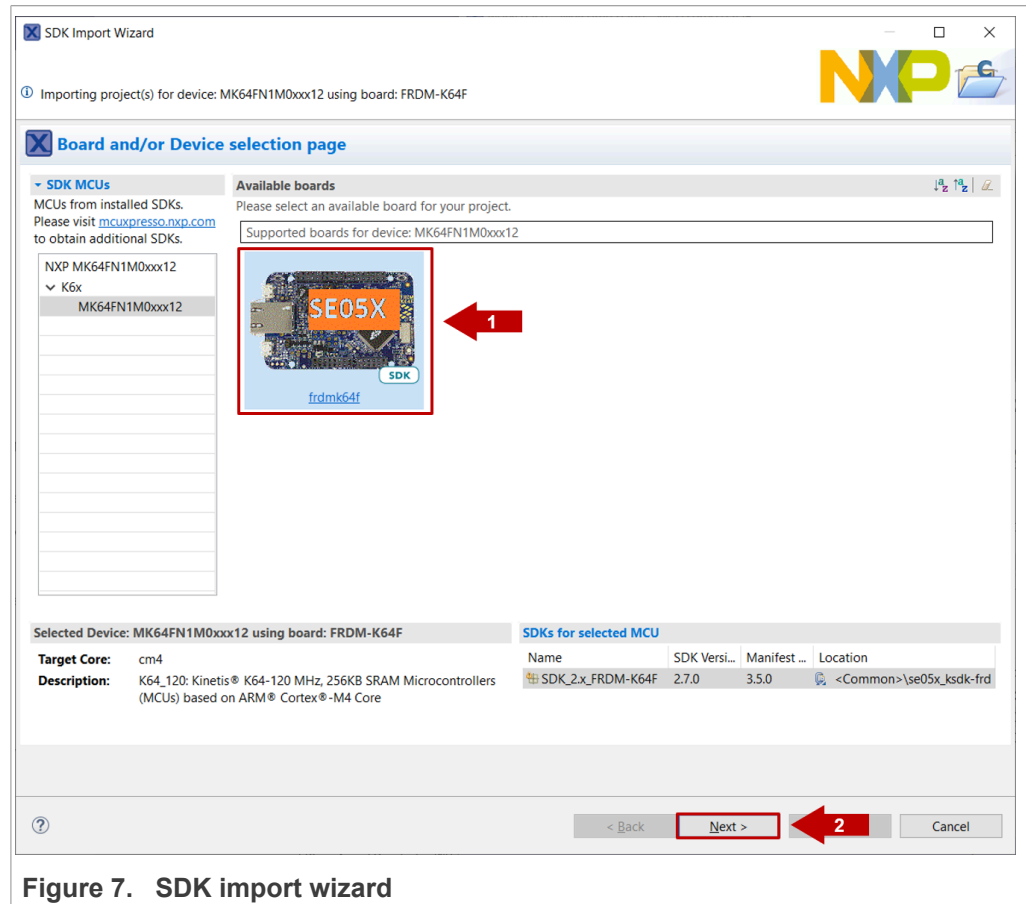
SDK Import Wizard

Importing project(s) for device: MK64FN1M0xxx12 using board: FRDM-K64F

NXP

Board and/or Device selection page

SDK MCUs
MCUs from installed SDKs. Please visit mcuxpresso.nxp.com to obtain additional SDKs.

NXP MK64FN1M0xxx12
K6x
MK64FN1M0xxx12

Available boards
Please select an available board for your project.
Supported boards for device: MK64FN1M0xxx12

SE05X
SDK
frdmk64f

1

Selected Device: MK64FN1M0xxx12 using board: FRDM-K64F
Target Core: cm4
Description: K64_120: Kinetis® K64-120 MHz, 256KB SRAM Microcontrollers (MCUs) based on ARM® Cortex®-M4 Core

SDKs for selected MCU

| Name | SDK Versi... | Manifest ... | Location |
|---|---|---|---|
| SDK_2.x_FRDM-K64F | 2.7.0 | 3.5.0 | <Common>\se05x_ksdk-frd |

?

< Back
Next >
2
Cancel

Figure 7. SDK import wizard